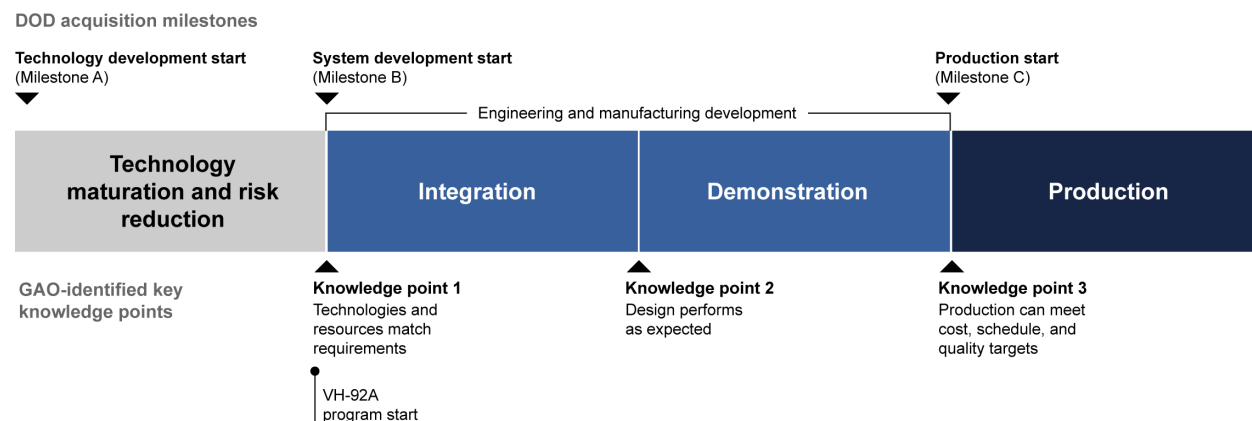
DOD acquisition milestones

Technology development start
(Milestone A)

System development start
(Milestone B)

Production start
(Milestone C)

Engineering and manufacturing development

Technology maturation and risk reduction

Integration

Demonstration

Production

GAO-identified key knowledge points

Knowledge point 1
Technologies and resources match requirements

Knowledge point 2
Design performs as expected

Knowledge point 3
Production can meet cost, schedule, and quality targets

VH-92A program start